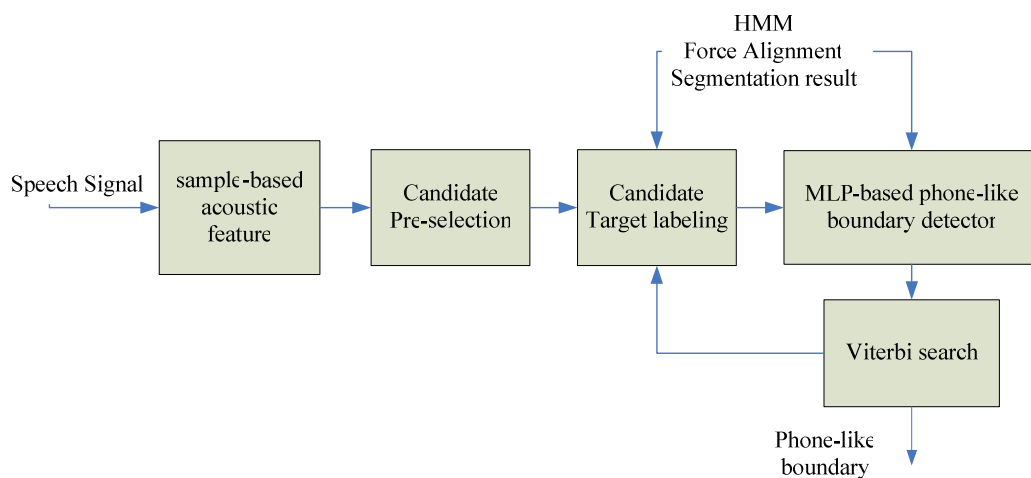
HMM
Force Alignment
Segmentation result

Speech Signal

sample-based acoustic feature

Candidate Pre-selection

Candidate Target labeling

MLP-based phone-like boundary detector

Viterbi search

Phone-like boundary